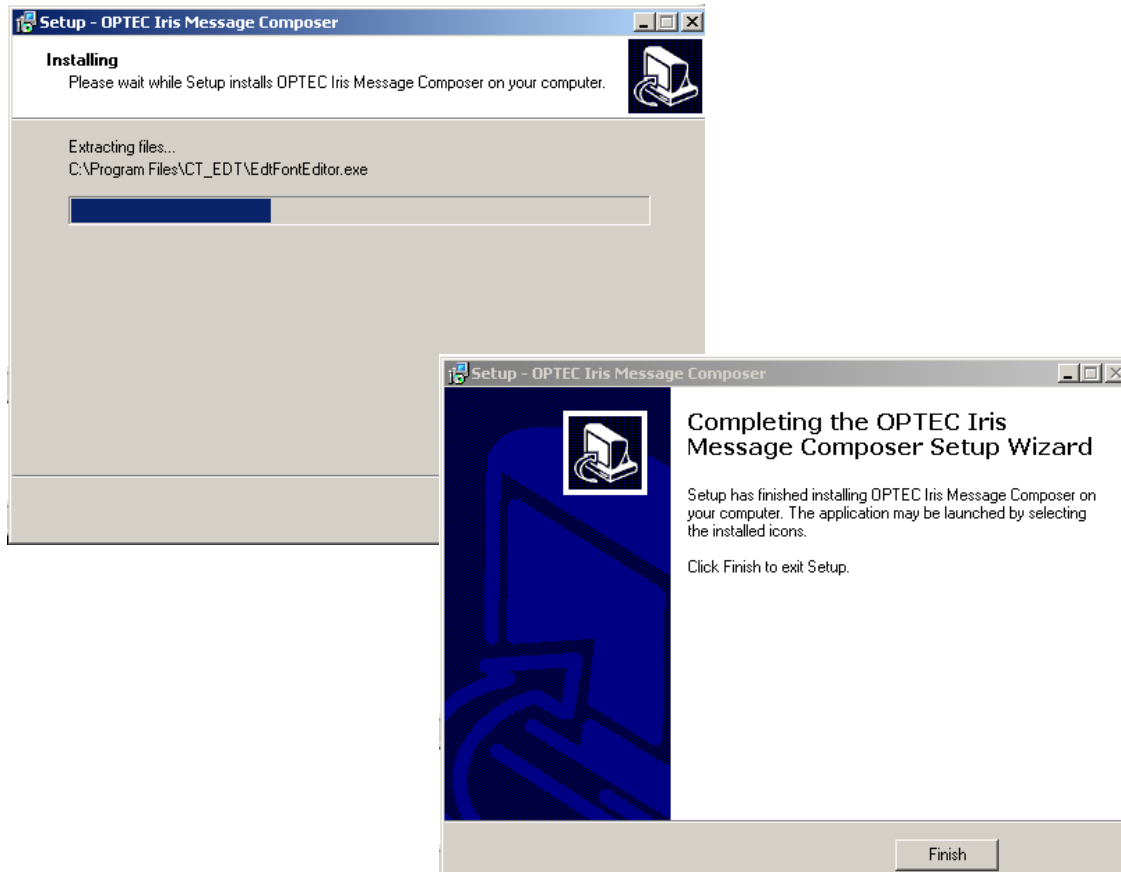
Setup - OPTEC Iris Message Composer

Installing
Please wait while Setup installs OPTEC Iris Message Composer on your computer.

Extracting files...
C:\Program Files\CT_EDT\EdtFontEditor.exe

Setup - OPTEC Iris Message Composer

Completing the OPTEC Iris Message Composer Setup Wizard

Setup has finished installing OPTEC Iris Message Composer on your computer. The application may be launched by selecting the installed icons.

Click Finish to exit Setup.

Finish